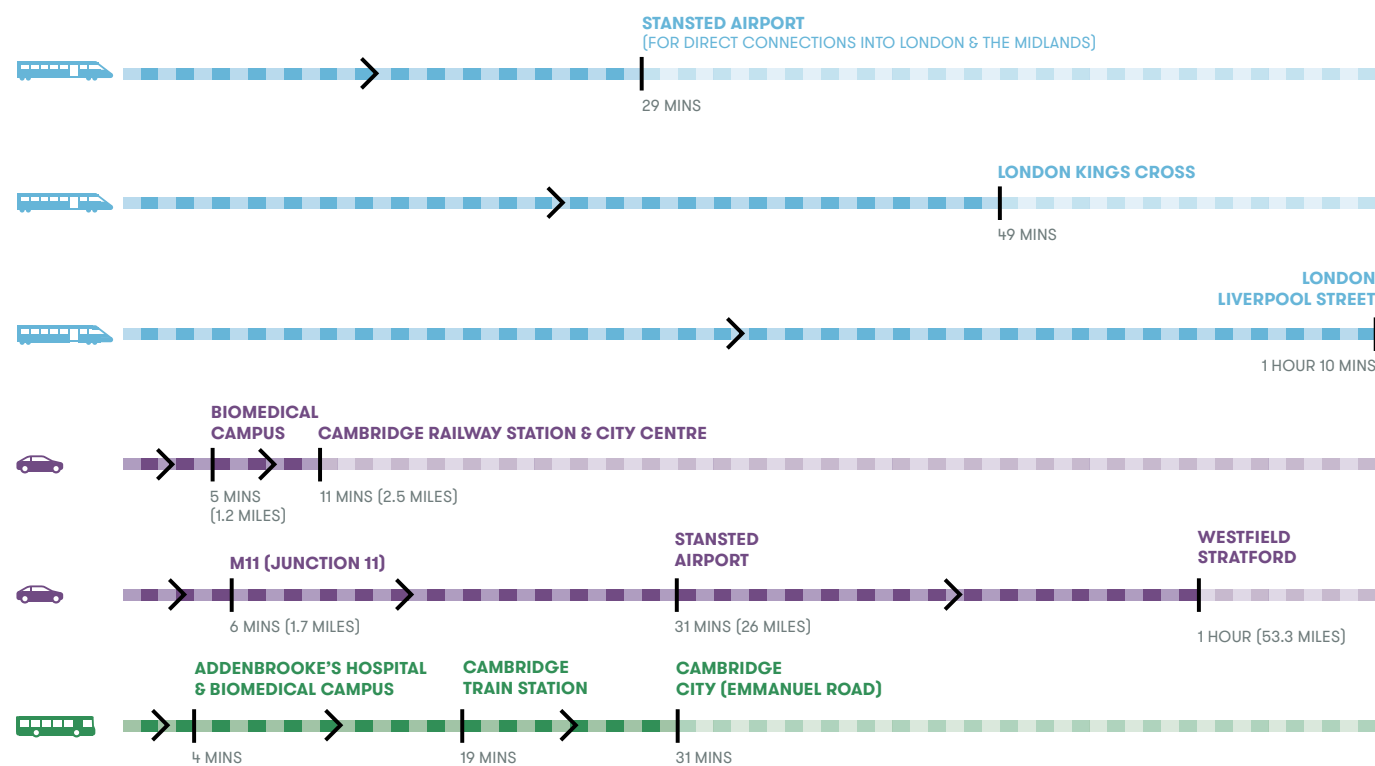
STANSTED AIRPORT
(FOR DIRECT CONNECTIONS INTO LONDON & THE MIDLANDS)

29 MINS

LONDON KINGS CROSS

49 MINS

LONDON LIVERPOOL STREET

1 HOUR 10 MINS

BIOMEDICAL CAMPUS

CAMBRIDGE RAILWAY STATION & CITY CENTRE

5 MINS (1.2 MILES)

11 MINS (2.5 MILES)

M11 (JUNCTION 11)

STANSTED AIRPORT

WESTFIELD STRATFORD

6 MINS (1.7 MILES)

31 MINS (26 MILES)

1 HOUR (53.3 MILES)

ADDENBROOKE'S HOSPITAL & BIOMEDICAL CAMPUS

CAMBRIDGE TRAIN STATION

CAMBRIDGE CITY (EMMANUEL ROAD)

4 MINS

19 MINS

31 MINS